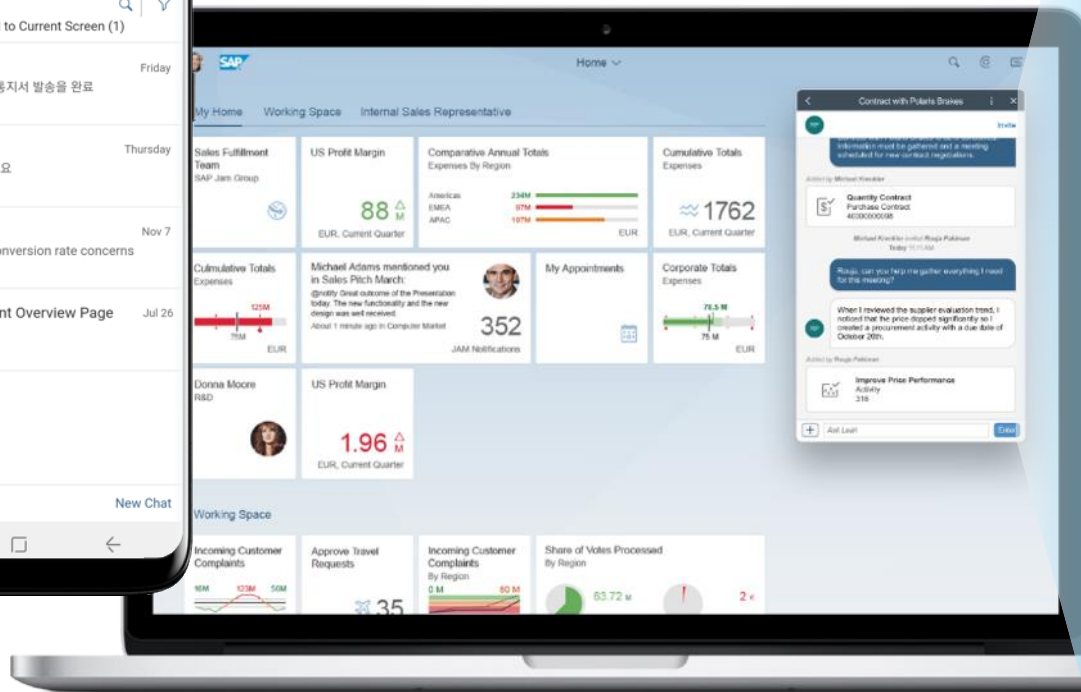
to Current Screen (1)

Friday
통지서 발송을 완료

Thursday
요

Nov 7
onversion rate concerns

nt Overview Page Jul 26

New Chat

SAP
Home

My Home Working Space Internal Sales Representative

Sales Fulfillment Team
SAP Jam Group

US Profit Margin
88
M
EUR, Current Quarter

Comparative Annual Totals
Expenses By Region
Americas 234M
EMEA 97M
APAC 107M
EUR

Cumulative Totals
Expenses
1762
EUR, Current Quarter

Cumulative Totals
Expenses
125M
75M
EUR

Michael Adams mentioned you in Sales Pitch March:
@notify Great outcome of the Presentation today. The new functionality and the new design was well received.
About 1 minute ago in Computer Market
352
JAM Notifications

My Appointments

Corporate Totals
Expenses
76.5 M
75 M
EUR

Donna Moore
R&D

US Profit Margin
1.96
M
EUR, Current Quarter

Working Space

Incoming Customer Complaints
16M 123M 50M

Approve Travel Requests
35

Incoming Customer Complaints
By Region
0 M 60 M

Share of Votes Processed
By Region
63.72 M
2 K

Contract with Polaris Brakes
Invite
Information must be gathered and a meeting scheduled for new contract negotiations.
Added by Michael Kreckler
Quantity Contract
Purchase Contract
40000000098
Michael Kreckler invited Rouja Pakinson
Today
Rouja, can you help me gather everything I need for this meeting?
When I reviewed the supplier evaluation trend, I noticed that the price dropped significantly so I created a procurement activity with a due date of October 20th.
Added by Rouja Pakinson
Improve Price Performance
Activity
316
Ask Leah
Enter